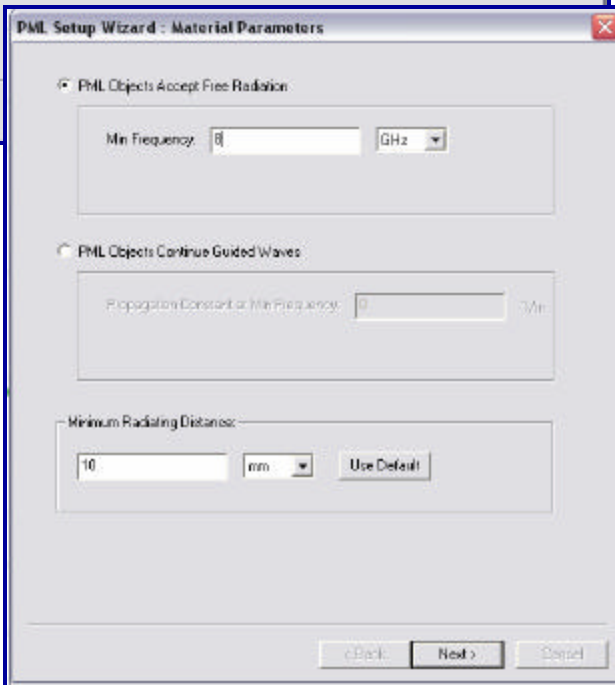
PML Setup Wizard : Material Parameters

PML Objects Accept Free Radiation

Min Frequency: 8 GHz

PML Objects Continue Guided Waves

Propagation Constant at Min Frequency: 0 1/m

Minimum Radiating Distance:

10 mm Use Default

< Back Next > Cancel